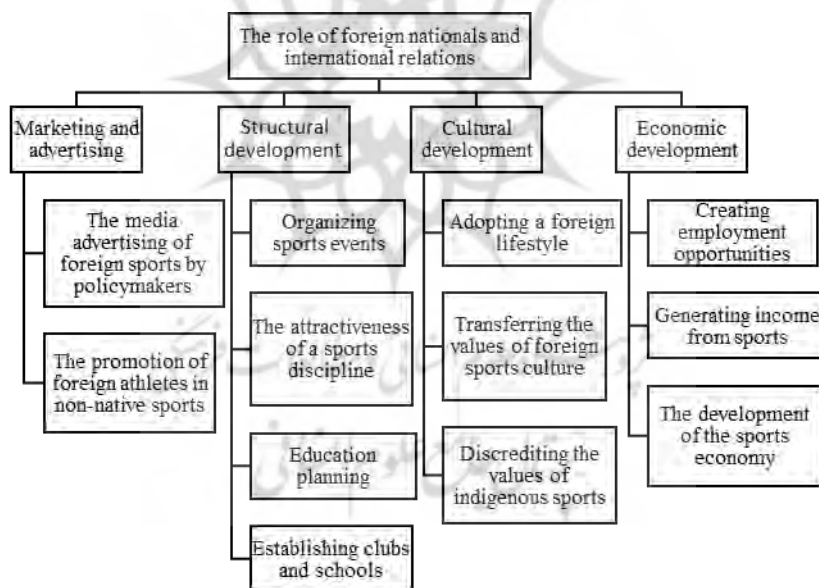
The role of foreign nationals and international relations

Marketing and advertising

The media advertising of foreign sports by policymakers

The promotion of foreign athletes in non-native sports

Structural development

Organizing sports events

The attractiveness of a sports discipline

Education planning

Establishing clubs and schools

Cultural development

Adopting a foreign lifestyle

Transferring the values of foreign sports culture

Discrediting the values of indigenous sports

Economic development

Creating employment opportunities

Generating income from sports

The development of the sports economy